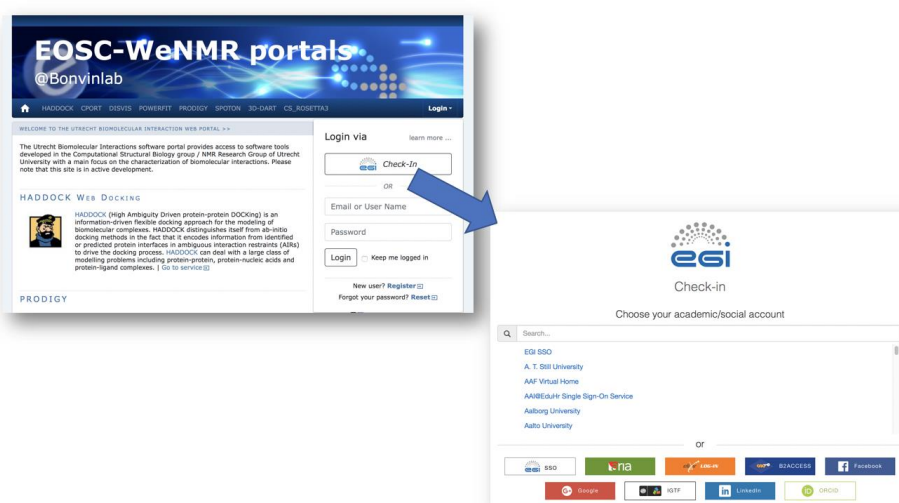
EOSC-WeNMR portals
@Bonvinlab

HADDOCK CPORT DISVIS POWERFIT PRODIGY SPOTON 3D-DART CS_ROSETTA3 Login

WELCOME TO THE UTRECHT BIOMOLECULAR INTERACTION WEB PORTAL >>

The Utrecht Biomolecular Interactions software portal provides access to software tools developed in the Computational Structural Biology group / NMR Research Group of Utrecht University with a main focus on the characterization of biomolecular interactions. Please note that this site is in active development.

HADDOCK Web Docking

HADDOCK (High Ambiguity Driven protein-protein DOCKing) is an information-driven flexible docking approach for the modeling of biomolecular complexes. HADDOCK distinguishes itself from ab-initio docking methods in the fact that it encodes information from identified or predicted protein interfaces in ambiguous interaction restraints (AIRs) to drive the docking process. HADDOCK can deal with a large class of modelling problems including protein-protein, protein-nucleic acids and protein-ligand complexes. | Go to service

PRODIGY

Login via learn more ...

egi Check-In

OR

Email or User Name

Password

Login Keep me logged in

New user? Register
Forgot your password? Reset

egi
Check-in

Choose your academic/social account

Search...

EGI SSO
A. T. Still University
AAF Virtual Home
AAI@EduHr Single Sign-On Service
Aalborg University
Aalto University

or

SSO
na
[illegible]
B2ACCESS
Facebook
Google
IGTF
LinkedIn
ORCID